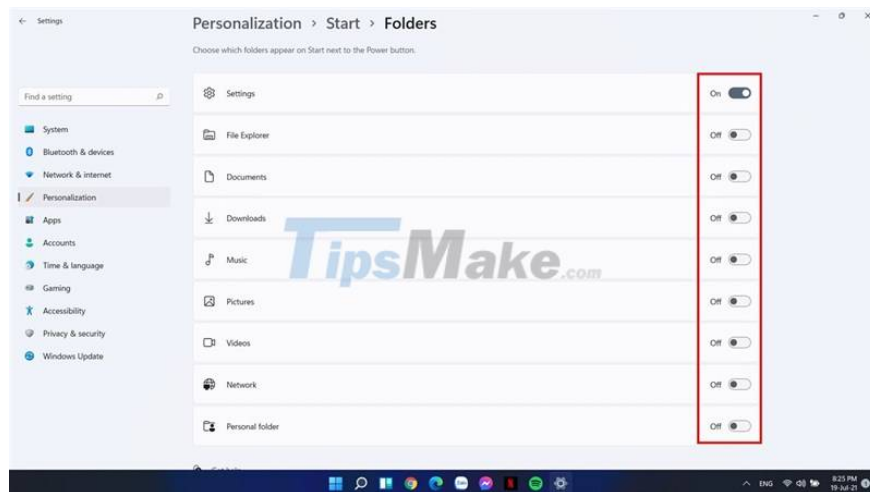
Settings

Personalization > Start > Folders

Choose which folders appear on Start next to the Power button.

Find a setting

System
Bluetooth & devices
Network & internet
Personalization
Apps
Accounts
Time & language
Gaming
Accessibility
Privacy & security
Windows Update

Settings On
File Explorer Off
Documents Off
Downloads Off
Music Off
Pictures Off
Videos Off
Network Off
Personal folder Off

TipsMake.com

ENG 8:25 PM 19-Jul-21